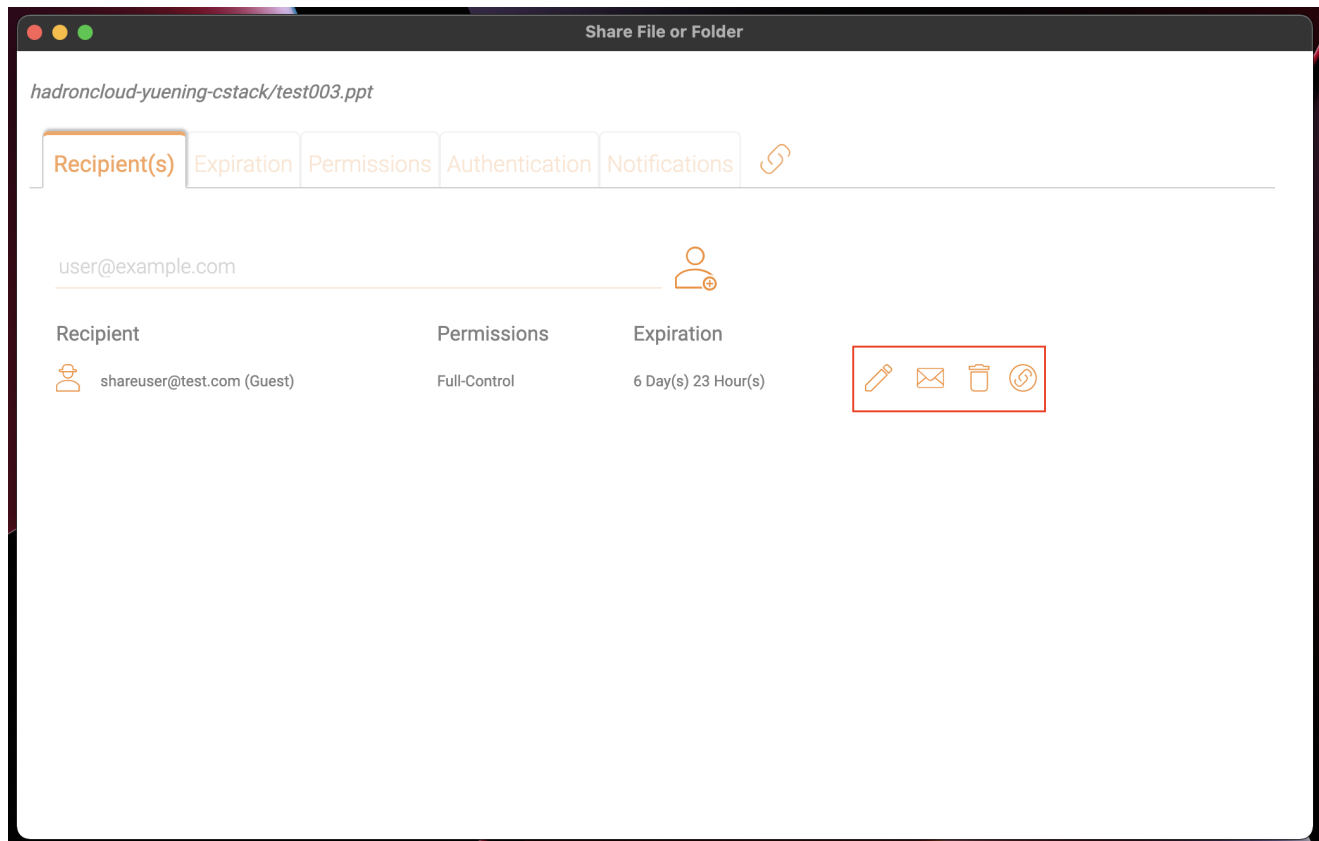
Share File or Folder

hadroncloud-yuening-cstack/test003.ppt

Recipient(s) Expiration Permissions Authentication Notifications

user@example.com

| Recipient | Permissions | Expiration |
|---|---|---|
| shareuser@test.com (Guest) | Full-Control | 6 Day(s) 23 Hour(s) |